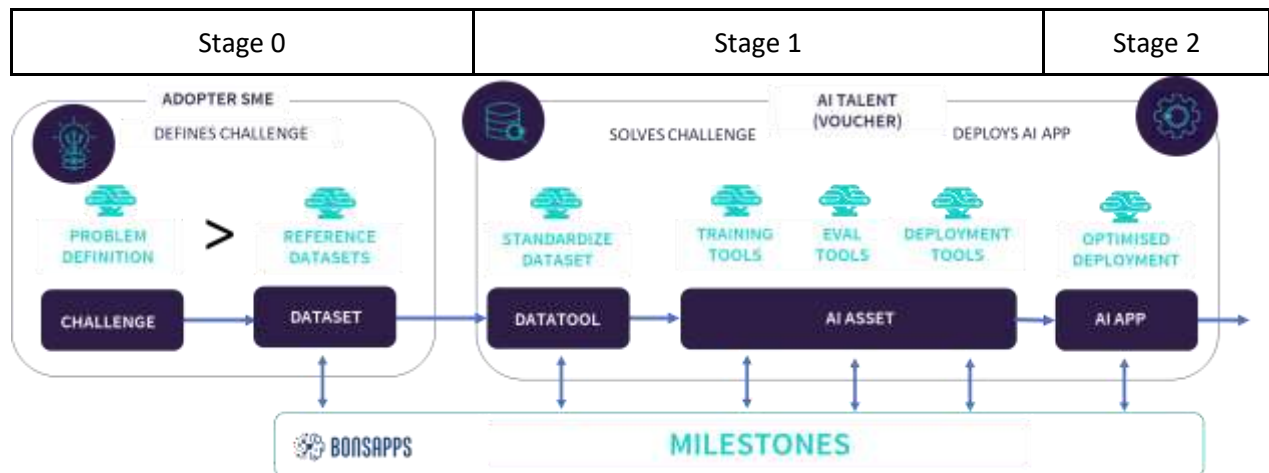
| Stage 0 | Stage 1 | Stage 2 |
|---|---|---|

ADOPTER SME

DEFINES CHALLENGE

PROBLEM DEFINITION

>

REFERENCE DATASETS

CHALLENGE

DATASET

AI TALENT (VOUCHER)

SOLVES CHALLENGE

DEPLOYS AI APP

STANDARDIZE DATASET

TRAINING TOOLS

EVAL TOOLS

DEPLOYMENT TOOLS

OPTIMISED DEPLOYMENT

DATATOOL

AI ASSET

AI APP

BONSAPPS

MILESTONES